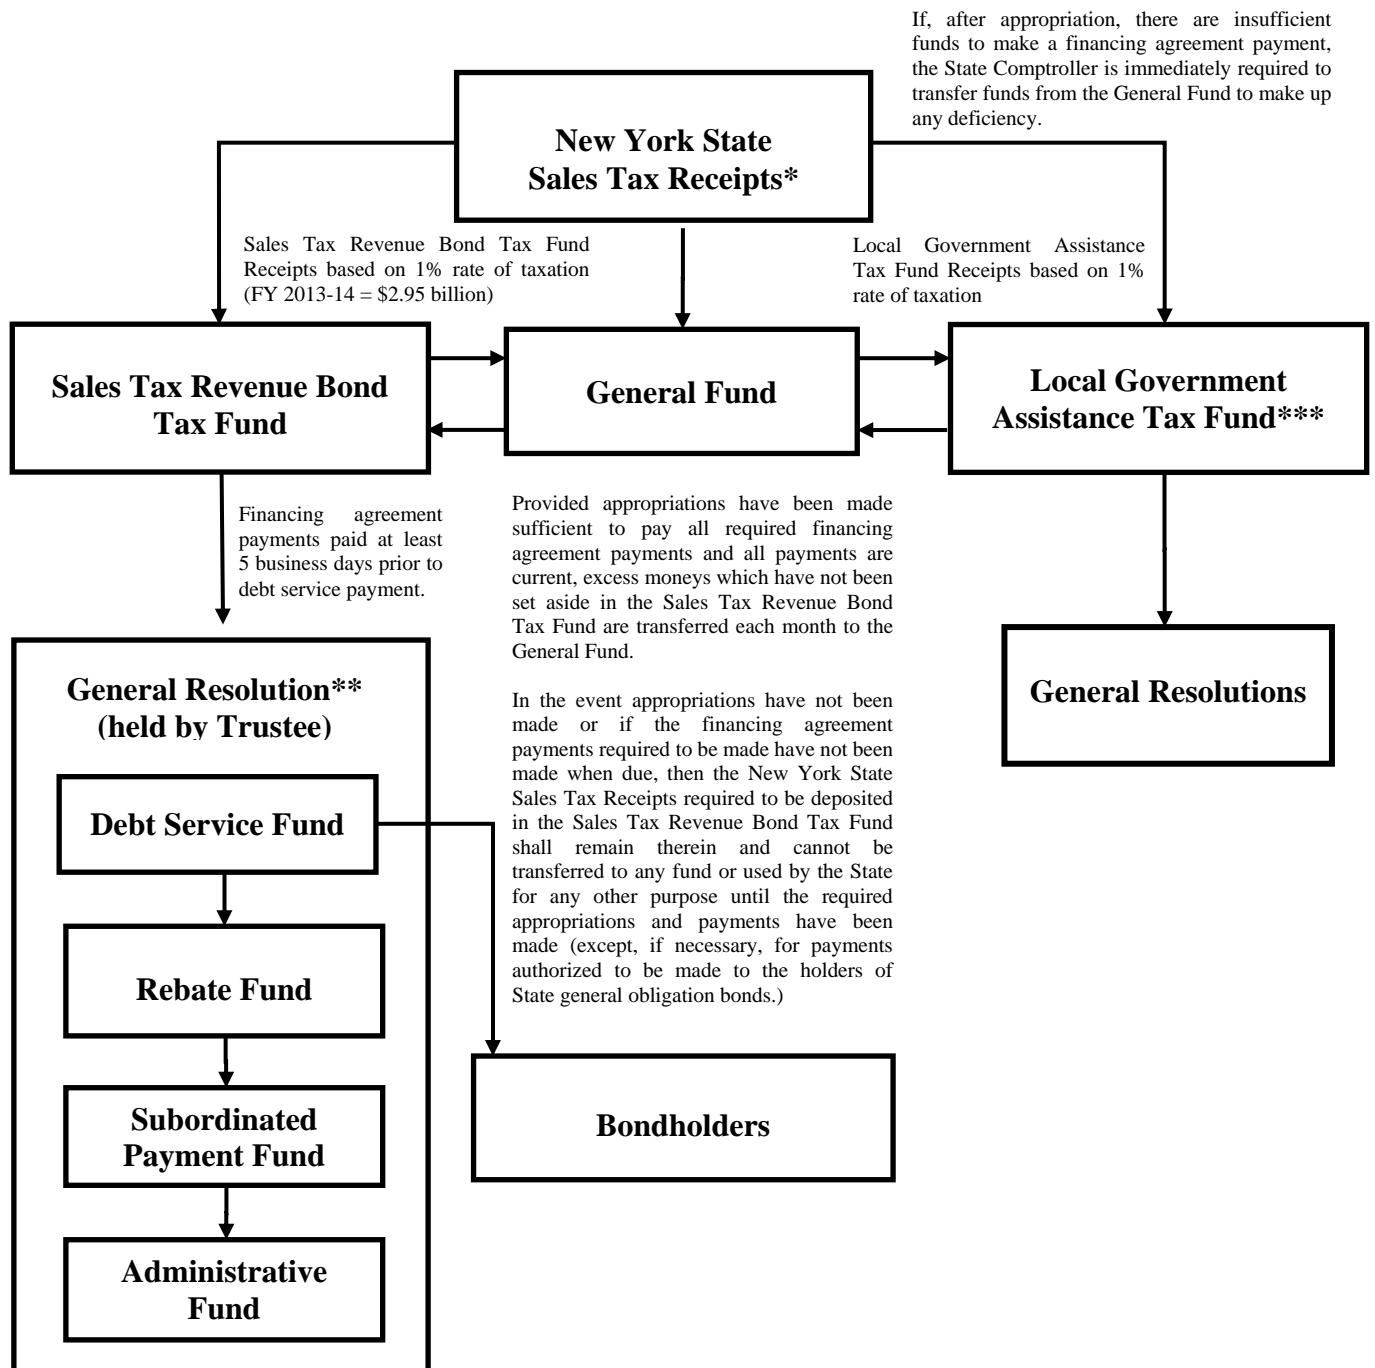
If, after appropriation, there are insufficient funds to make a financing agreement payment, the State Comptroller is immediately required to transfer funds from the General Fund to make up any deficiency.

New York State Sales Tax Receipts*

Sales Tax Revenue Bond Tax Fund Receipts based on 1% rate of taxation (FY 2013-14 = \$2.95 billion)

Local Government Assistance Tax Fund Receipts based on 1% rate of taxation

Sales Tax Revenue Bond Tax Fund

General Fund

Local Government Assistance Tax Fund***

Financing agreement payments paid at least 5 business days prior to debt service payment.

Provided appropriations have been made sufficient to pay all required financing agreement payments and all payments are current, excess moneys which have not been set aside in the Sales Tax Revenue Bond Tax Fund are transferred each month to the General Fund.

In the event appropriations have not been made or if the financing agreement payments required to be made have not been made when due, then the New York State Sales Tax Receipts required to be deposited in the Sales Tax Revenue Bond Tax Fund shall remain therein and cannot be transferred to any fund or used by the State for any other purpose until the required appropriations and payments have been made (except, if necessary, for payments authorized to be made to the holders of State general obligation bonds.)

General Resolutions

General Resolution** (held by Trustee)

Debt Service Fund

Rebate Fund

Subordinated Payment Fund

Administrative Fund

Bondholders